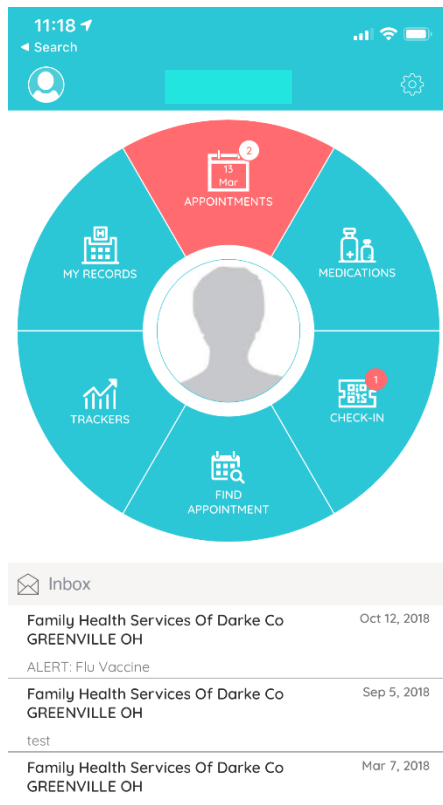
11:18
◂ Search

2
13
Mar
APPOINTMENTS

MY RECORDS

MEDICATIONS

TRACKERS

1
CHECK-IN

FIND APPOINTMENT

Inbox

Family Health Services Of Darke Co GREENVILLE OH
Oct 12, 2018
ALERT: Flu Vaccine

Family Health Services Of Darke Co GREENVILLE OH
Sep 5, 2018
test

Family Health Services Of Darke Co GREENVILLE OH
Mar 7, 2018